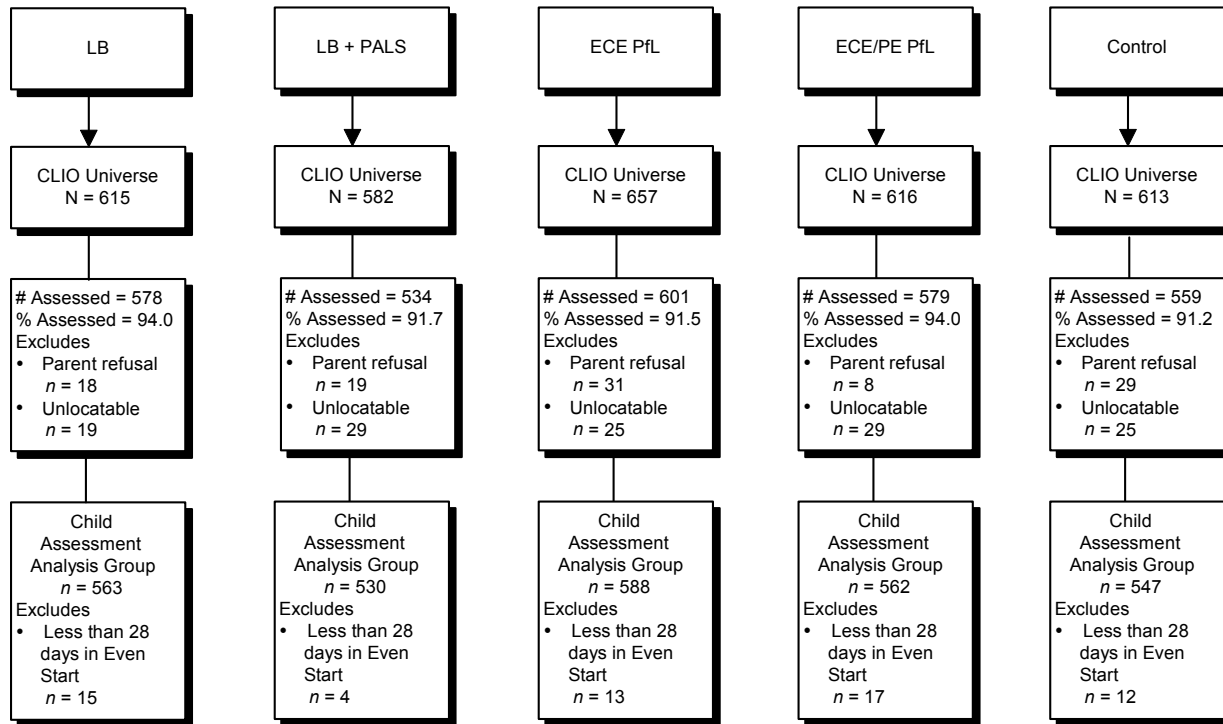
LB

CLIO Universe
N = 615

# Assessed = 578
% Assessed = 94.0
Excludes
• Parent refusal
$n$ = 18
• Unlocatable
$n$ = 19

Child Assessment Analysis Group
$n$ = 563
Excludes
• Less than 28 days in Even Start
$n$ = 15

LB + PALS

CLIO Universe
N = 582

# Assessed = 534
% Assessed = 91.7
Excludes
• Parent refusal
$n$ = 19
• Unlocatable
$n$ = 29

Child Assessment Analysis Group
$n$ = 530
Excludes
• Less than 28 days in Even Start
$n$ = 4

ECE PfL

CLIO Universe
N = 657

# Assessed = 601
% Assessed = 91.5
Excludes
• Parent refusal
$n$ = 31
• Unlocatable
$n$ = 25

Child Assessment Analysis Group
$n$ = 588
Excludes
• Less than 28 days in Even Start
$n$ = 13

ECE/PE PfL

CLIO Universe
N = 616

# Assessed = 579
% Assessed = 94.0
Excludes
• Parent refusal
$n$ = 8
• Unlocatable
$n$ = 29

Child Assessment Analysis Group
$n$ = 562
Excludes
• Less than 28 days in Even Start
$n$ = 17

Control

CLIO Universe
N = 613

# Assessed = 559
% Assessed = 91.2
Excludes
• Parent refusal
$n$ = 29
• Unlocatable
$n$ = 25

Child Assessment Analysis Group
$n$ = 547
Excludes
• Less than 28 days in Even Start
$n$ = 12